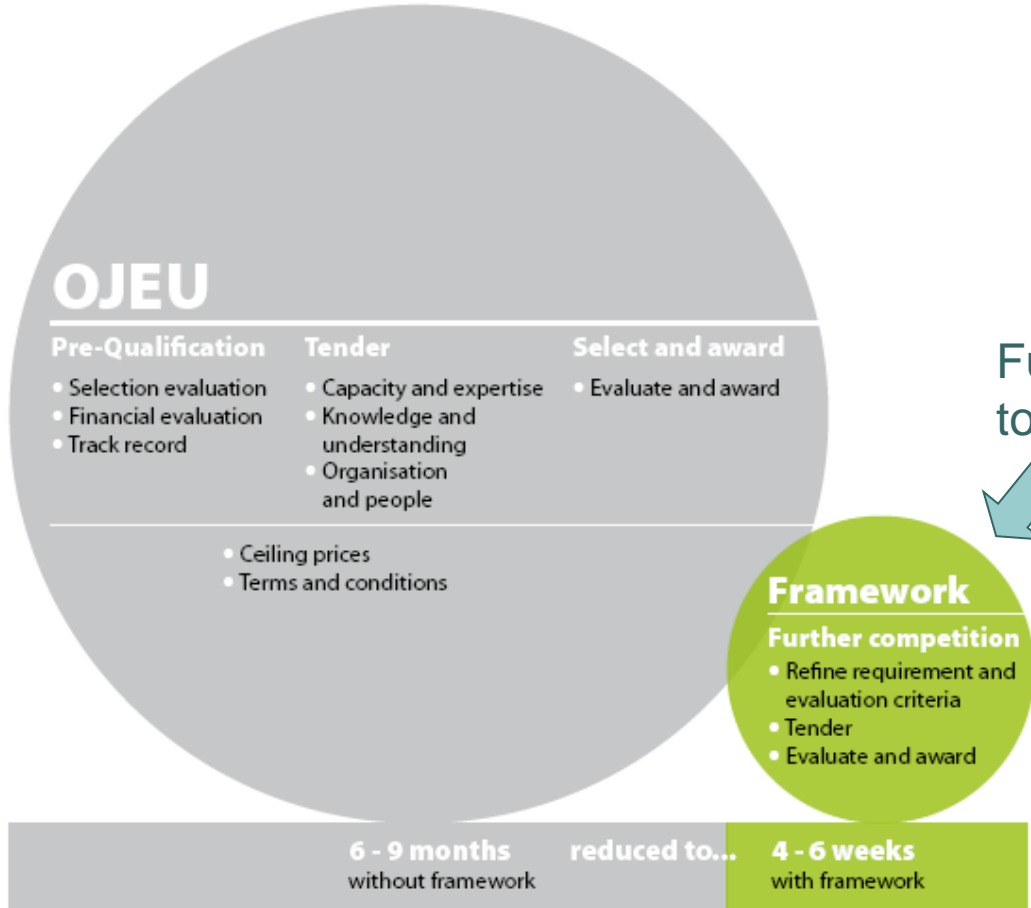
OJEU

Pre-Qualification
• Selection evaluation
• Financial evaluation
• Track record

Tender
• Capacity and expertise
• Knowledge and understanding
• Organisation and people

Select and award
• Evaluate and award

• Ceiling prices
• Terms and conditions

Fu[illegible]
to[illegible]

Framework
Further competition
• Refine requirement and evaluation criteria
• Tender
• Evaluate and award

6 - 9 months
without framework

reduced to...

4 - 6 weeks
with framework